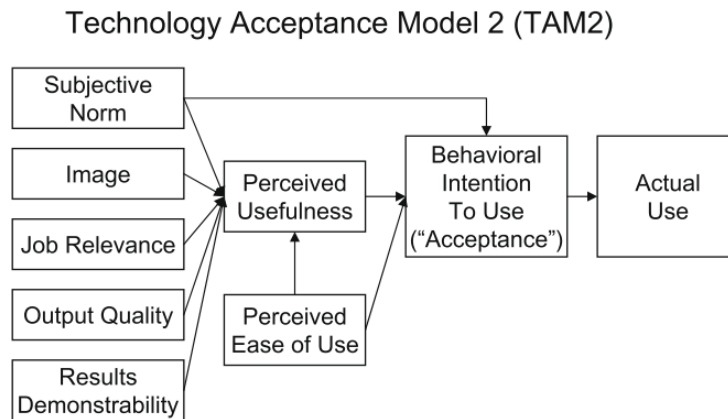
Technology Acceptance Model 2 (TAM2)

Subjective Norm

Image

Job Relevance

Output Quality

Results Demonstrability

Perceived Usefulness

Perceived Ease of Use

Behavioral Intention To Use ("Acceptance")

Actual Use